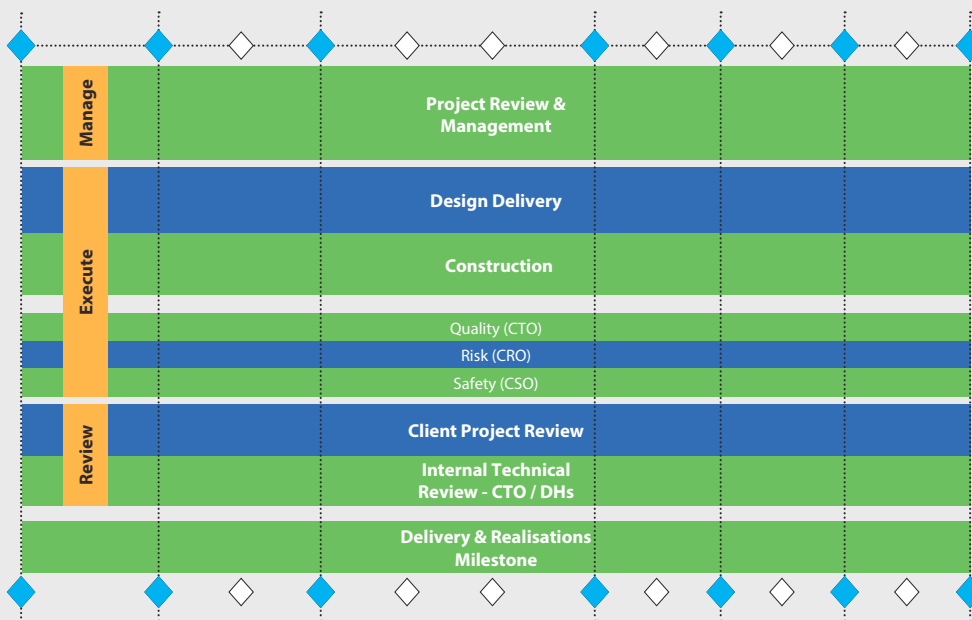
Manage

Project Review & Management

Execute

Design Delivery

Construction

Quality (CTO)

Risk (CRO)

Safety (CSO)

Review

Client Project Review

Internal Technical Review - CTO / DHs

Delivery & Realisations Milestone